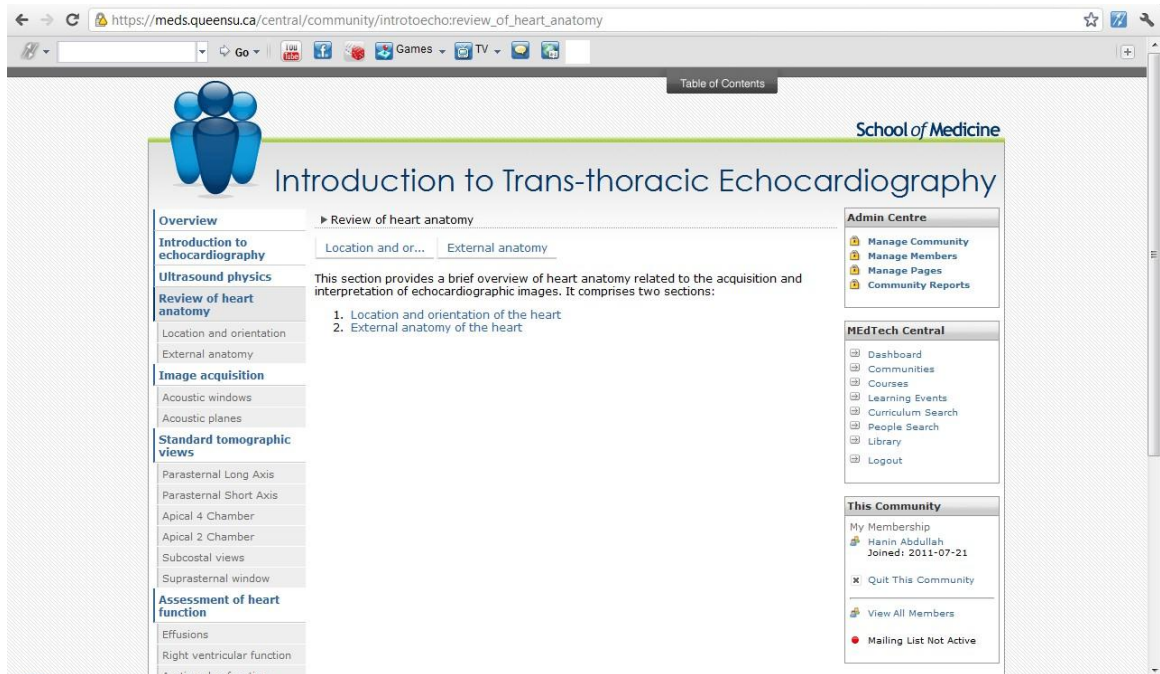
https://meds.queensu.ca/central/community/introtoecho:review_of_heart_anatomy

Go

Games

TV

Table of Contents

School of Medicine

Introduction to Trans-thoracic Echocardiography

Overview
Introduction to echocardiography
Ultrasound physics
Review of heart anatomy
Location and orientation
External anatomy
Image acquisition
Acoustic windows
Acoustic planes
Standard tomographic views
Parasternal Long Axis
Parasternal Short Axis
Apical 4 Chamber
Apical 2 Chamber
Subcostal views
Suprasternal window
Assessment of heart function
Effusions
Right ventricular function
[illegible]

▸ Review of heart anatomy

Location and or... External anatomy

This section provides a brief overview of heart anatomy related to the acquisition and interpretation of echocardiographic images. It comprises two sections:

1. Location and orientation of the heart
2. External anatomy of the heart

Admin Centre
Manage Community
Manage Members
Manage Pages
Community Reports

MEdTech Central
Dashboard
Communities
Courses
Learning Events
Curriculum Search
People Search
Library
Logout

This Community
My Membership
Hanin Abdullah
Joined: 2011-07-21
Quit This Community
View All Members
Mailing List Not Active